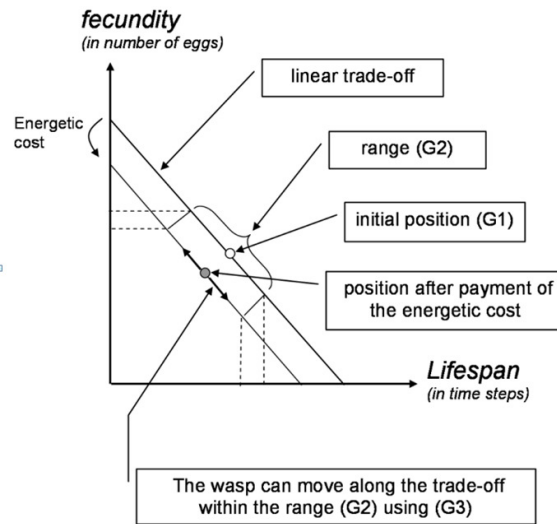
fecundity
(in number of eggs)

linear trade-off

Energetic cost

range (G2)

initial position (G1)

position after payment of the energetic cost

Lifespan
(in time steps)

The wasp can move along the trade-off within the range (G2) using (G3)